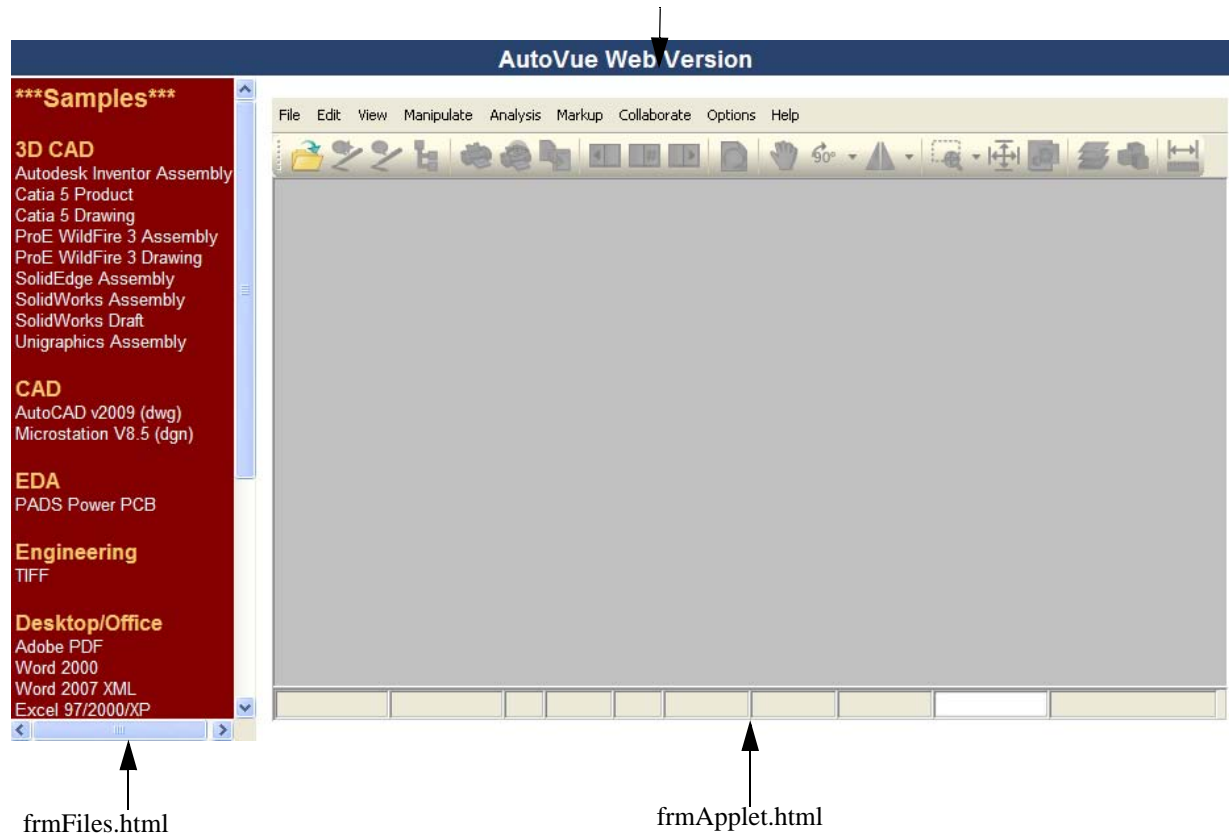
AutoVue Web Version

***Samples***

3D CAD
Autodesk Inventor Assembly
Catia 5 Product
Catia 5 Drawing
ProE WildFire 3 Assembly
ProE WildFire 3 Drawing
SolidEdge Assembly
SolidWorks Assembly
SolidWorks Draft
Unigraphics Assembly

CAD
AutoCAD v2009 (dwg)
Microstation V8.5 (dgn)

EDA
PADS Power PCB

Engineering
TIFF

Desktop/Office
Adobe PDF
Word 2000
Word 2007 XML
Excel 97/2000/XP

File Edit View Manipulate Analysis Markup Collaborate Options Help

90°

frmFiles.html

frmApplet.html